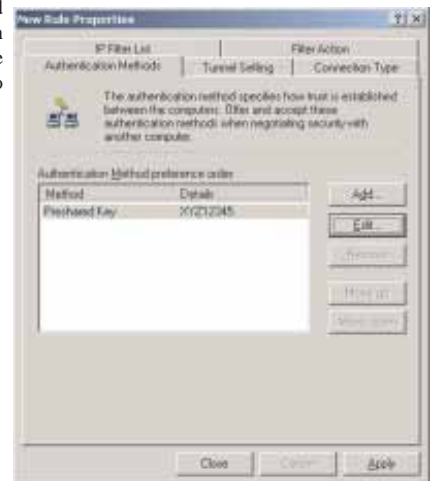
New Rule Properties ? X

IP Filter List | Filter Action
Authentication Methods | Tunnel Setting | Connection Type

The authentication method specifies how trust is established between the computers. Offer and accept these authentication methods when negotiating security with another computer.

Authentication Method preference order

| Method | Details |
|---|---|
| Preshared Key | XYZ12345 |

Add...
Edit...
Remove
Move up
Move down

Close | Cancel | Apply